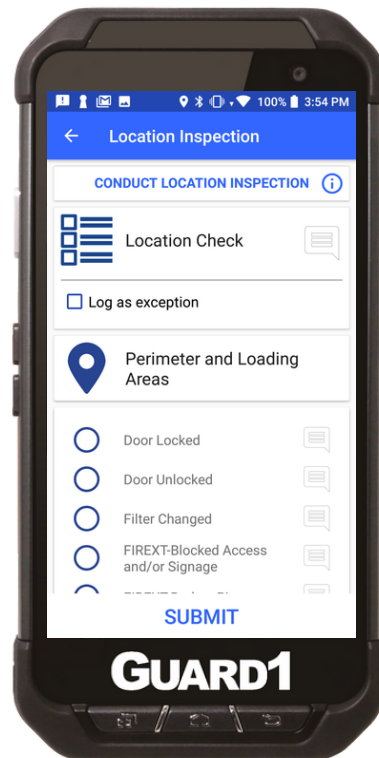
100% 3:54 PM

Location Inspection

CONDUCT LOCATION INSPECTION

Location Check

Log as exception

Perimeter and Loading Areas

Door Locked

Door Unlocked

Filter Changed

FIREXT-Blocked Access and/or Signage

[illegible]

SUBMIT

GUARD1